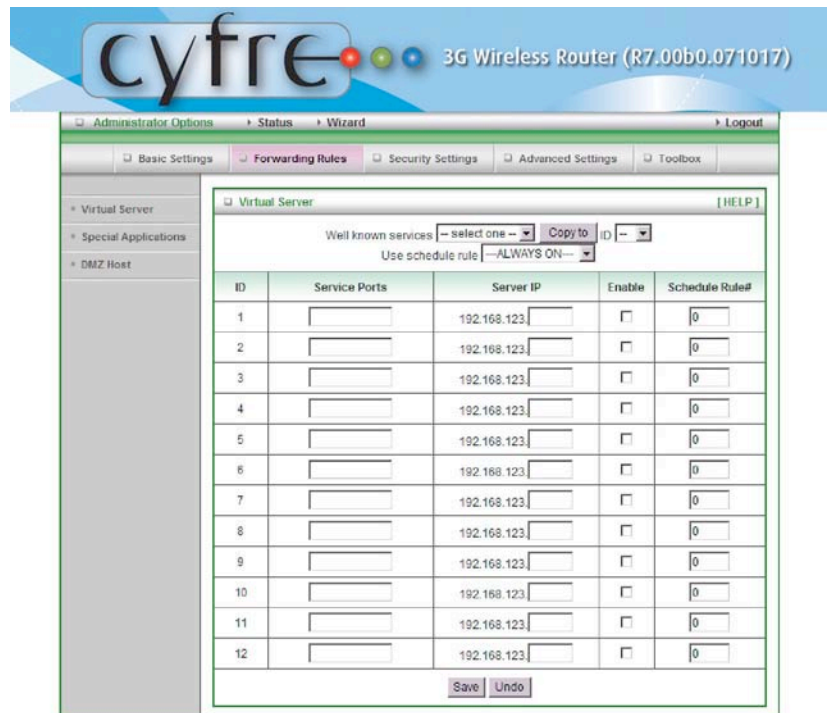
cyfre 3G Wireless Router (R7.00b0.071017)

Administrator Options ▸ Status ▸ Wizard ▸ Logout

Basic Settings | Forwarding Rules | Security Settings | Advanced Settings | Toolbox

Virtual Server
Special Applications
DMZ Host

Virtual Server [HELP]

Well known services -- select one -- Copy to ID --
Use schedule rule --ALWAYS ON--

| ID | Service Ports | Server IP | Enable | Schedule Rule# |
|---|---|---|---|---|
| 1 | | 192.168.123. | | 0 |
| 2 | | 192.168.123. | | 0 |
| 3 | | 192.168.123. | | 0 |
| 4 | | 192.168.123. | | 0 |
| 5 | | 192.168.123. | | 0 |
| 6 | | 192.168.123. | | 0 |
| 7 | | 192.168.123. | | 0 |
| 8 | | 192.168.123. | | 0 |
| 9 | | 192.168.123. | | 0 |
| 10 | | 192.168.123. | | 0 |
| 11 | | 192.168.123. | | 0 |
| 12 | | 192.168.123. | | 0 |

Save Undo